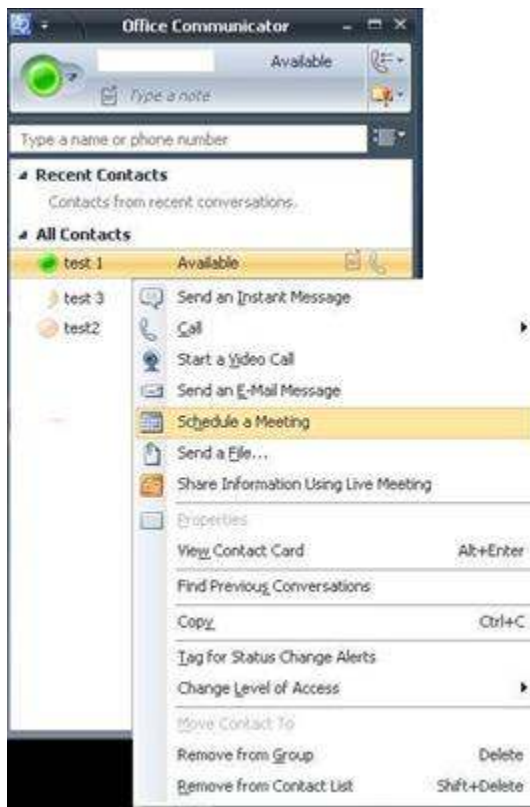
Office Communicator

Available

Type a note

Type a name or phone number

Recent Contacts

Contacts from recent conversations.

All Contacts

test 1 Available

test 3

test2

Send an Instant Message

Call

Start a Video Call

Send an E-Mail Message

Schedule a Meeting

Send a File...

Share Information Using Live Meeting

Properties

View Contact Card Alt+Enter

Find Previous Conversations

Copy Ctrl+C

Tag for Status Change Alerts

Change Level of Access

Move Contact To

Remove from Group Delete

Remove from Contact List Shift+Delete